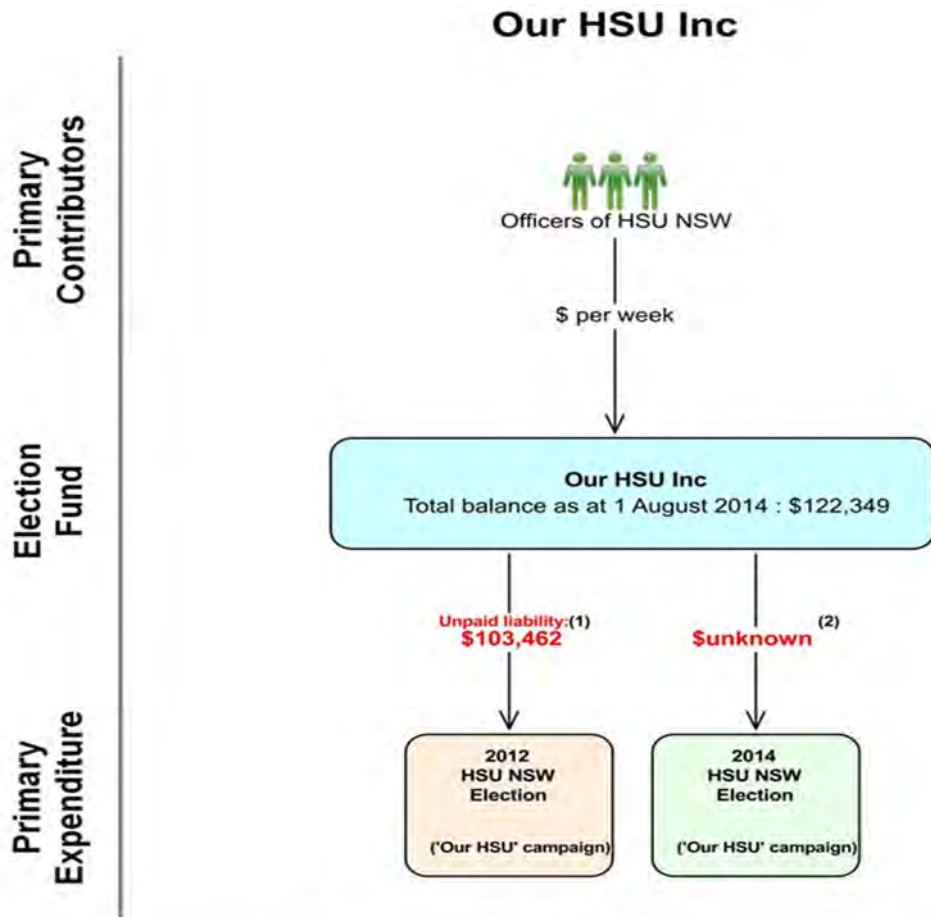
Our HSU Inc

Primary Contributors

Officers of HSU NSW

$ per week

Election Fund

Our HSU Inc
Total balance as at 1 August 2014 : $122,349

Unpaid liability:(1)
$103,462

$unknown (2)

Primary Expenditure

2012
HSU NSW
Election

('Our HSU' campaign)

2014
HSU NSW
Election

('Our HSU' campaign)